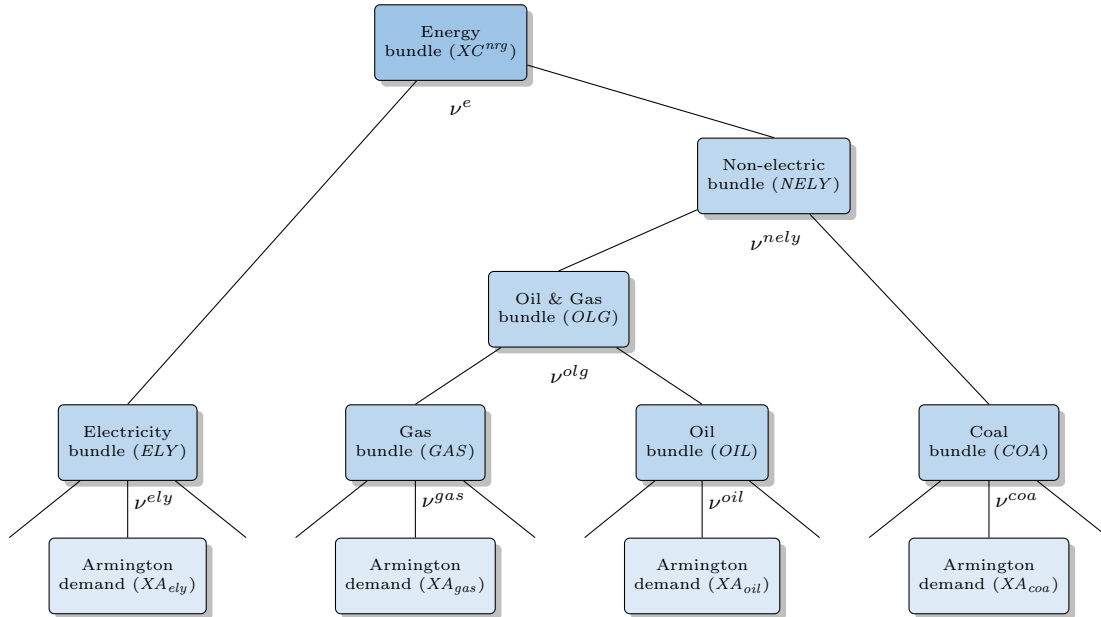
Energy bundle ($XC^{nrg}$)

$\nu^{e}$

Non-electric bundle ($NELY$)

$\nu^{nely}$

Oil & Gas bundle ($OLG$)

$\nu^{olg}$

Electricity bundle ($ELY$)

$\nu^{ely}$

Gas bundle ($GAS$)

$\nu^{gas}$

Oil bundle ($OIL$)

$\nu^{oil}$

Coal bundle ($COA$)

$\nu^{coa}$

Armington demand ($XA_{ely}$)

Armington demand ($XA_{gas}$)

Armington demand ($XA_{oil}$)

Armington demand ($XA_{coa}$)